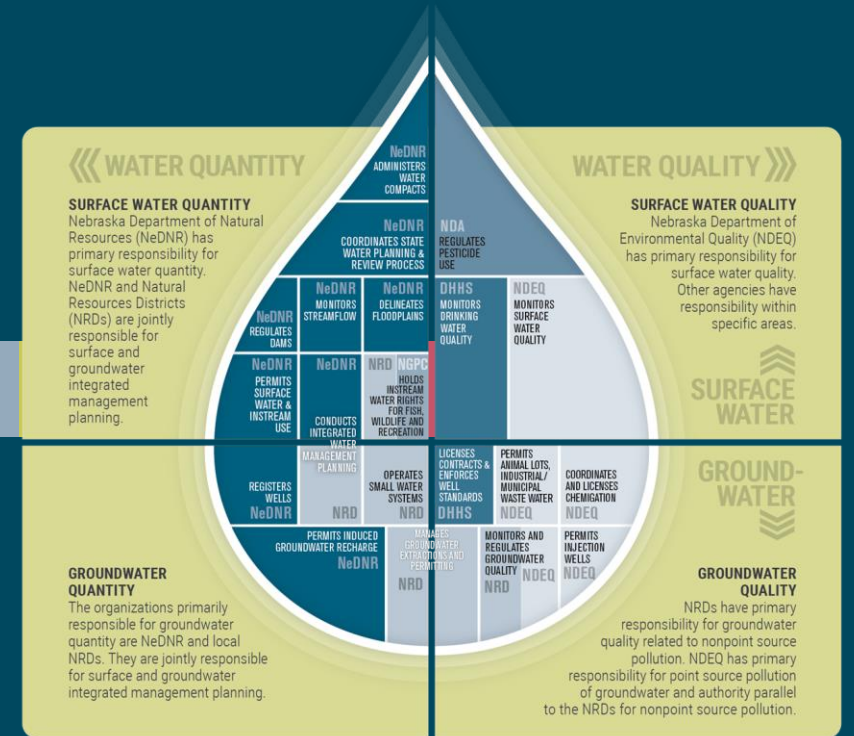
WATER QUANTITY

SURFACE WATER QUANTITY
Nebraska Department of Natural Resources (NeDNR) has primary responsibility for surface water quantity. NeDNR and Natural Resources Districts (NRDs) are jointly responsible for surface and groundwater integrated management planning.

WATER QUALITY

SURFACE WATER QUALITY
Nebraska Department of Environmental Quality (NDEQ) has primary responsibility for surface water quality. Other agencies have responsibility within specific areas.

SURFACE WATER

GROUND-WATER

NeDNR
ADMINISTERS WATER COMPACTS

NeDNR
COORDINATES STATE WATER PLANNING & REVIEW PROCESS

NDA
REGULATES PESTICIDE USE

NeDNR
REGULATES DAMS

NeDNR
MONITORS STREAMFLOW

NeDNR
DELINEATES FLOODPLAINS

DHHS
MONITORS DRINKING WATER QUALITY

NDEQ
MONITORS SURFACE WATER QUALITY

NeDNR
PERMITS SURFACE WATER & INSTREAM USE

NeDNR
CONDUCTS INTEGRATED WATER MANAGEMENT PLANNING
NRD

NRD NGPC
HOLDS INSTREAM WATER RIGHTS FOR FISH, WILDLIFE AND RECREATION

REGISTERS WELLS
NeDNR

OPERATES SMALL WATER SYSTEMS
NRD

LICENSES CONTRACTS & ENFORCES WELL STANDARDS
DHHS

PERMITS ANIMAL LOTS, INDUSTRIAL/ MUNICIPAL WASTE WATER
NDEQ

COORDINATES AND LICENSES CHEMIGATION
NDEQ

PERMITS INDUCED GROUNDWATER RECHARGE
NeDNR

MANAGES GROUNDWATER EXTRACTIONS AND PERMITTING
NRD

MONITORS AND REGULATES GROUNDWATER QUALITY
NRD NDEQ

PERMITS INJECTION WELLS
NDEQ

GROUNDWATER QUANTITY
The organizations primarily responsible for groundwater quantity are NeDNR and local NRDs. They are jointly responsible for surface and groundwater integrated management planning.

GROUNDWATER QUALITY
NRDs have primary responsibility for groundwater quality related to nonpoint source pollution. NDEQ has primary responsibility for point source pollution of groundwater and authority parallel to the NRDs for nonpoint source pollution.